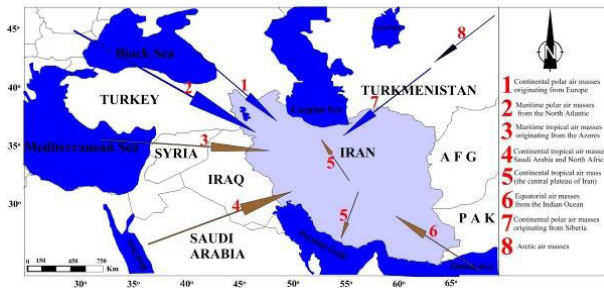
45°
40°
35°
30°
Black Sea
TURKEY
Mediterranean Sea
SYRIA
IRAQ
SAUDI ARABIA
Red Sea
Caspian Sea
TURKMENISTAN
IRAN
AFG
PAK
Persian Gulf
Oman Sea
N
0 150 450 750 Km
30° 35° 40° 45° 50° 55° 60° 65°
1 2 3 4 5 5 5 6 7 7 8

1 Continental polar air masses originating from Europe
2 Maritime polar air masses from the North Atlantic
3 Maritime tropical air masses originating from the Azores
4 Continental tropical air masses Saudi Arabia and North Afric
5 Continental tropical air mass (the central plateau of Iran)
6 Equatorial air masses from the Indian Ocean
7 Continental polar air masses originating from Siberia
8 Arctic air masses